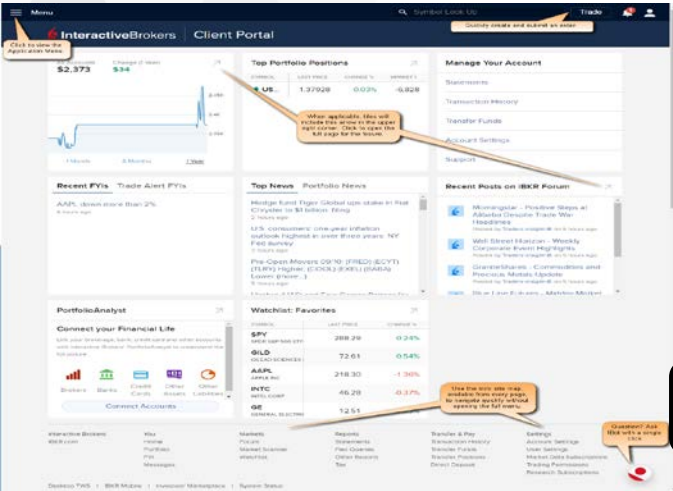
Menu

Symbol Look Up

Trade

Quickly create and submit an order

Click to view the Application Menu

InteractiveBrokers | Client Portal

$2,373

Change in Value

$34

1 Month

6 Months

1 Year

Top Portfolio Positions

| SYMBOL | LAST PRICE | CHANGE % | MARKET |
|---|---|---|---|
| US... | 1.37928 | 0.03% | -6,828 |

When applicable, tiles will include this arrow in the upper right corner. Click to open the full page for the feature.

Manage Your Account

Statements

Transaction History

Transfer Funds

Account Settings

Support

Recent FYIs

Trade Alert FYIs

AAPL down more than 2%

Top News

Portfolio News

Hedge fund Tiger Global ups stake in Fiat Chrysler to $1 billion: filing

U.S. consumers' one-year inflation outlook highest in over three years: NY Fed survey

Pre-Open Movers 09/10: (FRED) (ECYT) (TLRY) Higher; (COOL) (EXEL) (BABA) Lower

Recent Posts on IBKR Forum

Morningstar - Positive Steps at Alibaba Despite Trade War Headlines

Wall Street Horizon - Weekly Corporate Event Highlights

GraniteShares - Commodities and Precious Metals Update

PortfolioAnalyst

Connect your Financial Life

Brokers

Banks

Credit Cards

Other Assets

Other Liabilities

Connect Accounts

Watchlist: Favorites

| SYMBOL | LAST PRICE | CHANGE % |
|---|---|---|
| SPY | 288.29 | 0.24% |
| GILD | 72.61 | 0.54% |
| AAPL | 218.30 | -1.30% |
| INTC | 46.29 | -0.37% |
| GE | 12.51 | |

Use the mini site map available from every page, to navigate quickly without opening the full menu.

Question? Ask IBot with a single click

Interactive Brokers

Me

Markets

Reports

Transfer & Pay

Settings

Home

Portfolio

Messages

Watchlist

Statements

Tax

Transaction History

Transfer Funds

Transfer Positions

Account Settings

User Settings

Market Data Subscriptions

Trading Permissions

Research Subscriptions

Desktop TWS | IBKR Mobile | Investors' Marketplace | System Status